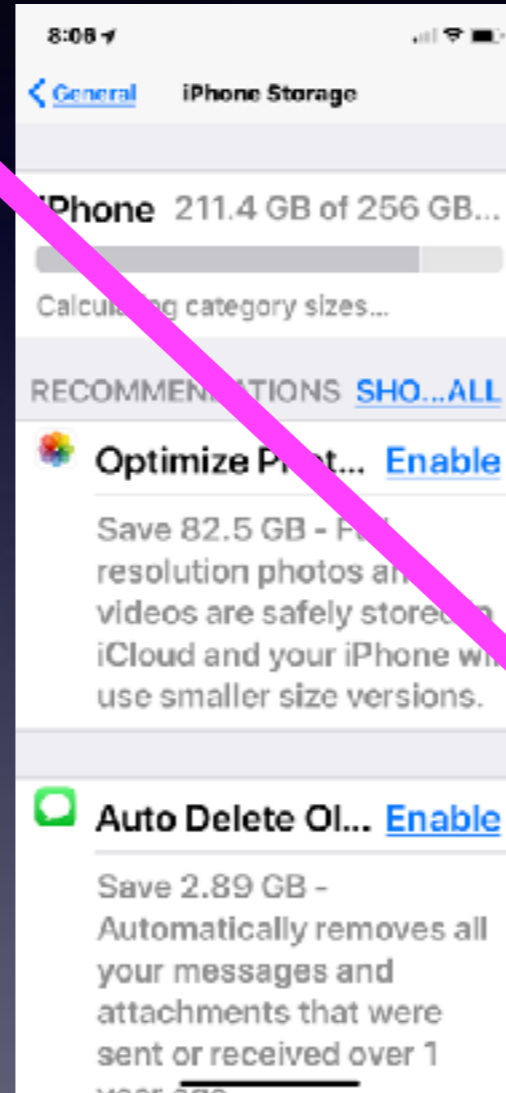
8:08

General iPhone Storage

iPhone 211.4 GB of 256 GB...

Calcula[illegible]g category sizes...

RECOMMEN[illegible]TIONS SHO...ALL

Optimize P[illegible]t... Enable

Save 82.5 GB - F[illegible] resolution photos a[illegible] videos are safely store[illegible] iCloud and your iPhone wi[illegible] use smaller size versions.

Auto Delete Ol... Enable

Save 2.89 GB - Automatically removes all your messages and attachments that were sent or received over 1 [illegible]